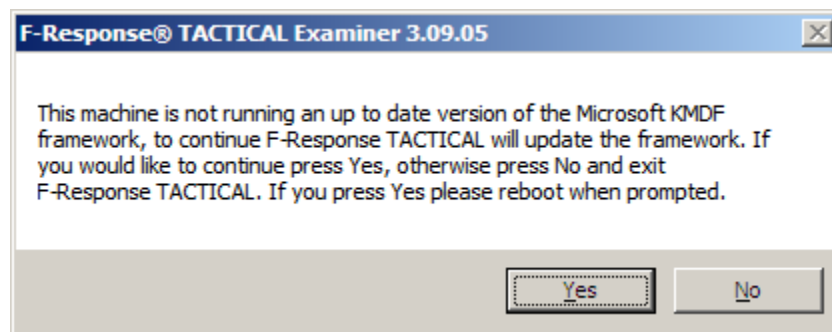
F-Response® TACTICAL Examiner 3.09.05

This machine is not running an up to date version of the Microsoft KMDF framework, to continue F-Response TACTICAL will update the framework. If you would like to continue press Yes, otherwise press No and exit F-Response TACTICAL. If you press Yes please reboot when prompted.

Yes

No